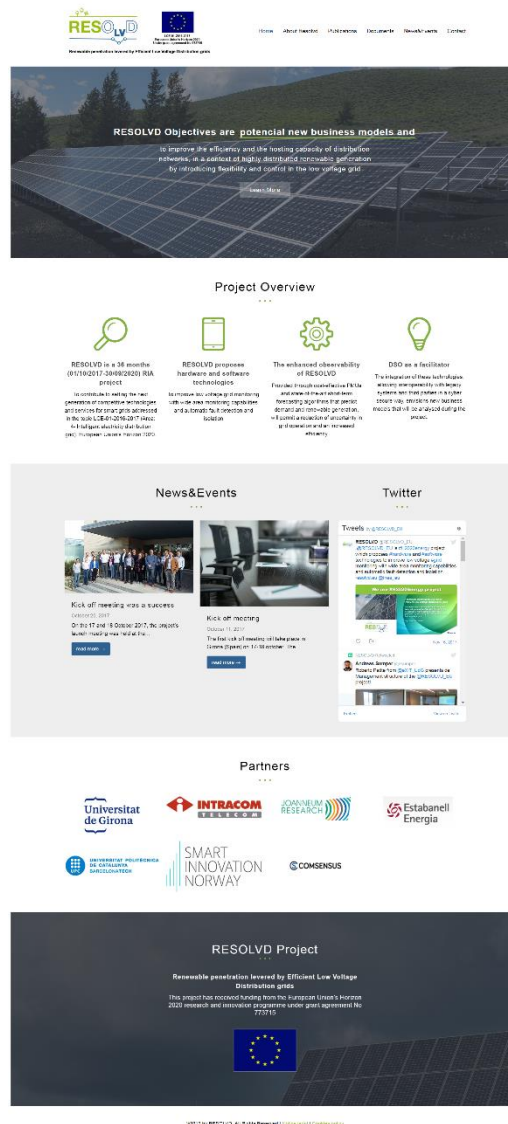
RESOLVD

Renewable penetration levered by Efficient Low Voltage Distribution grids

Home About Resolvd Publications Documents News&Events Contact

RESOLVD Objectives are potencial new business models and

to improve the efficiency and the hosting capacity of distribution networks, in a context of highly distributed renewable generation by introducing flexibility and control in the low voltage grid

Learn More

Project Overview

RESOLVD is a 36 months (01/10/2017-30/09/2020) RIA project

To contribute to setting the next generation of competitive technologies and services for smart grids addressed in the topic LCE-01-2016-2017 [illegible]

RESOLVD proposes hardware and software technologies

to improve low voltage grid monitoring with wide area monitoring capabilities and automatic fault detection and isolation

The enhanced observability of RESOLVD

Provided through cost-effective PMUs and state of the art short-term forecasting algorithms that predict demand and renewable generation, will permit a reduction of uncertainty in grid operation and an increased efficiency.

DSO as a facilitator

The integration of these technologies allowing interoperability with legacy systems and third parties in a cyber secure way, structures new business models that will be analyzed during the project.

News&Events

Kick off meeting was a success

October 20, 2017

On the 17 and 18 October 2017, the project's launch meeting was held at the...

Read more →

Kick off meeting

October 11, 2017

The first kick off meeting will take place in Girona (Spain) on 17-18 october. The...

Read more →

Twitter

Tweets by @RESOLVD_EU

Partners

Universitat de Girona

INTRACOM TELECOM

JOANNEUM RESEARCH

Estabanell Energia

UNIVERSITAT POLITÈCNICA DE CATALUNYA BARCELONATECH

SMART INNOVATION NORWAY

COMSENSUS

RESOLVD Project

Renewable penetration levered by Efficient Low Voltage Distribution grids

This project has received funding from the European Union's Horizon 2020 research and innovation programme under grant agreement No 773715